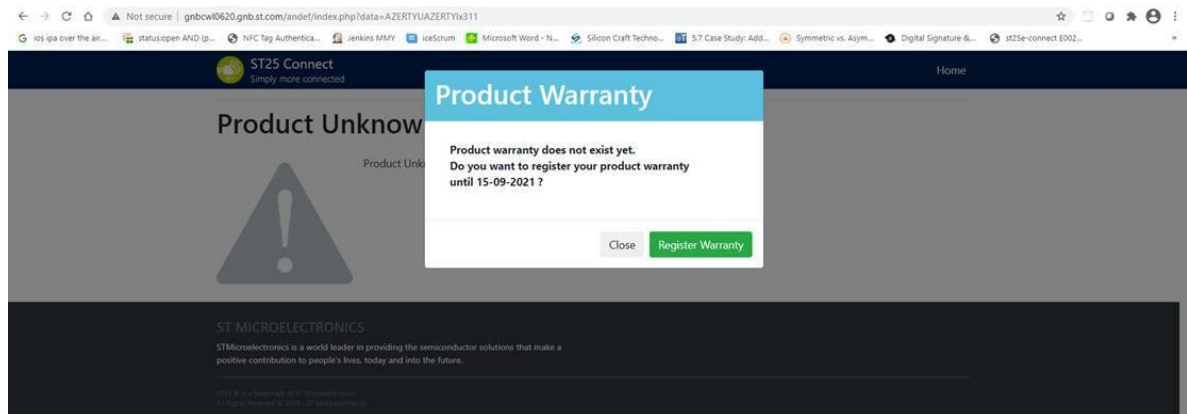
Not secure | gnbcwl0620.gnb.st.com/andef/index.php?data=AZERTYUAZERTYIx311

ios ipa over the air... statusopen AND (p... NFC Tag Authentica... Jenkins MMY iceScrum Microsoft Word - N... Silicon Craft Techno... 5.7 Case Study: Add... Symmetric vs. Asym... Digital Signature &... st25e-connect E002...

ST25 Connect
Simply more connected

Home

Product Unknow

Product Unk

Product Warranty

Product warranty does not exist yet.
Do you want to register your product warranty until 15-09-2021 ?

Close Register Warranty

ST MICROELECTRONICS

STMicroelectronics is a world leader in providing the semiconductor solutions that make a positive contribution to people's lives, today and into the future.

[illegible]
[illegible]